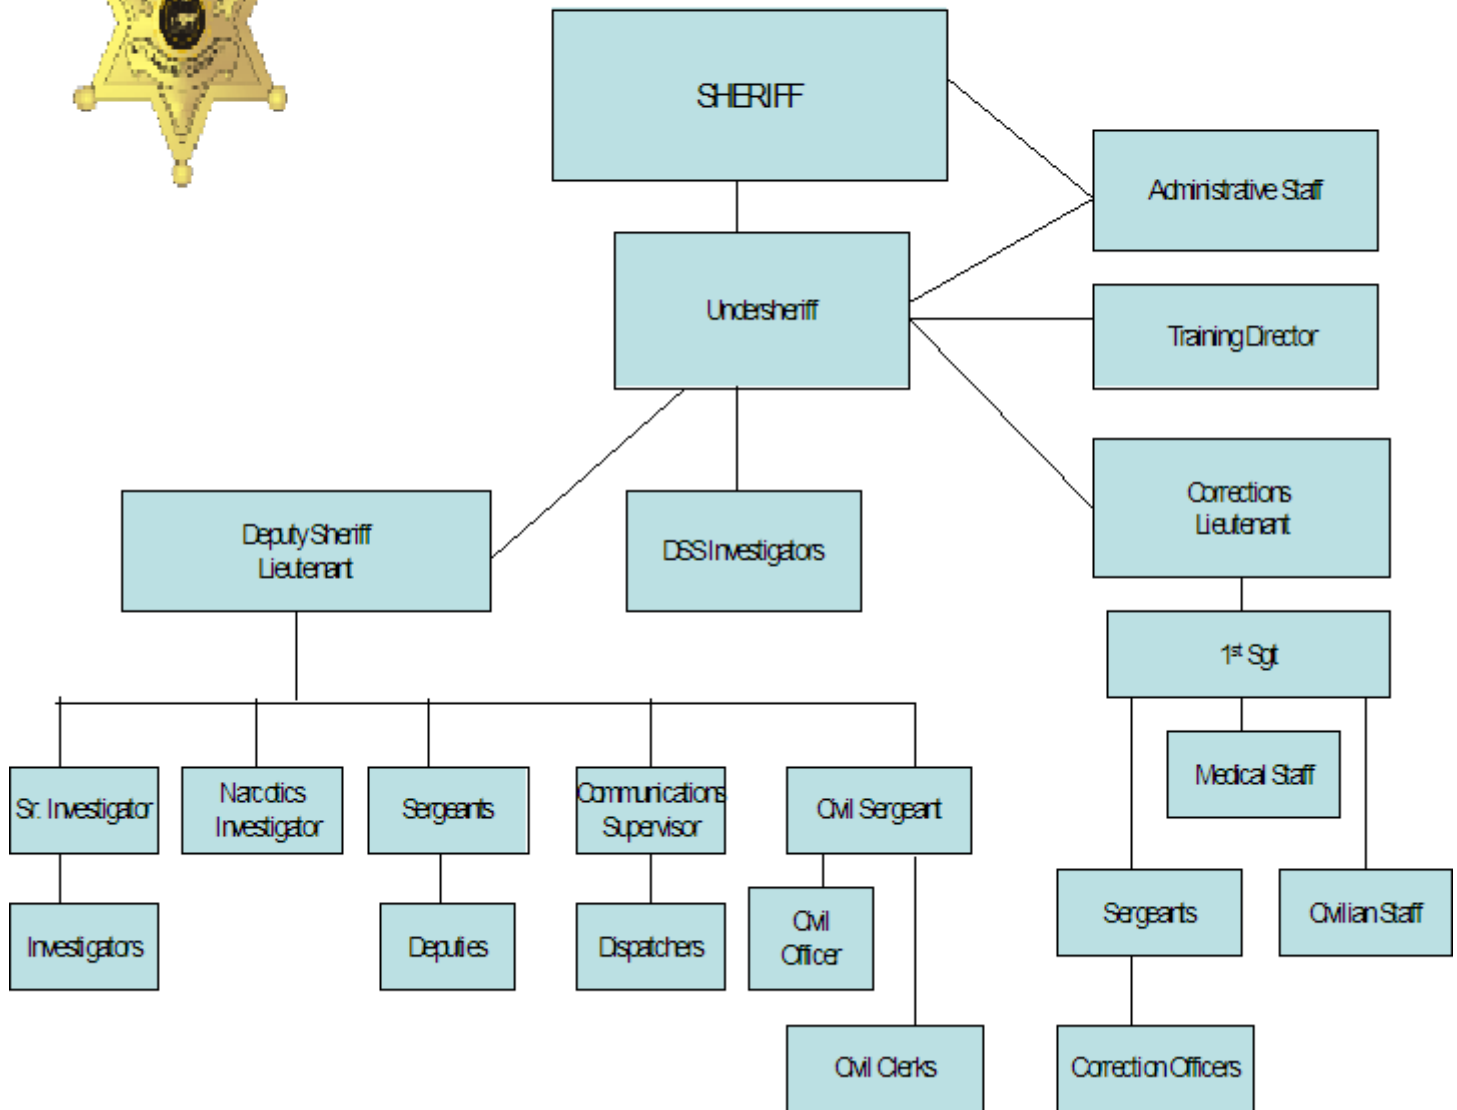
SHERIFF

Administrative Staff

Undersheriff

Training Director

Corrections Lieutenant

Deputy Sheriff Lieutenant

DSS Investigators

1$^{st}$ Sgt

Medical Staff

Sr. Investigator

Narcotics Investigator

Sergeants

Communications Supervisor

Civil Sergeant

Investigators

Deputies

Dispatchers

Civil Officer

Sergeants

Civilian Staff

Civil Clerks

Correction Officers